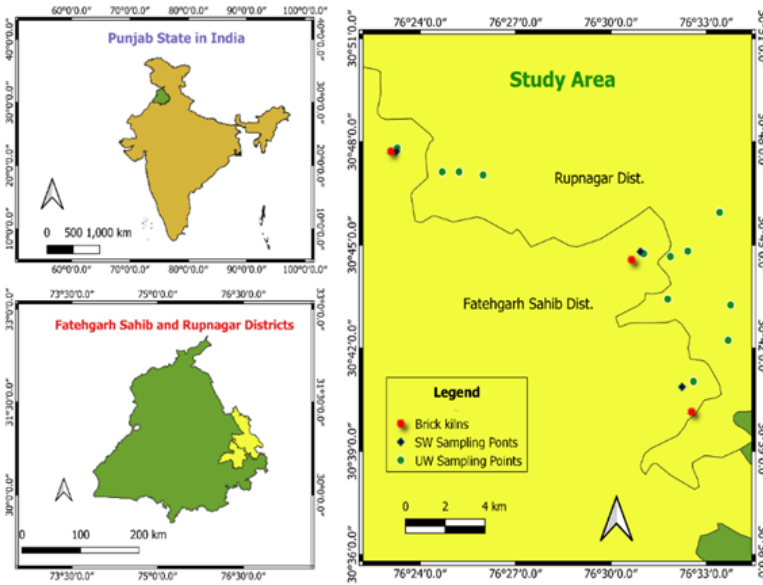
60°0'0.0" 70°0'0.0" 80°0'0.0" 90°0'0.0" 100°0'0.0"

Punjab State in India

40°0'0.0"
30°0'0.0"
20°0'0.0"
10°0'0.0"

0 500 1,000 km

60°0'0.0" 70°0'0.0" 80°0'0.0" 90°0'0.0" 100°0'0.0"

73°30'0.0" 75°0'0.0" 76°30'0.0"

Fatehgarh Sahib and Rupnagar Districts

33°0'0.0"
31°30'0.0"
30°0'0.0"

0 100 200 km

73°30'0.0" 75°0'0.0" 76°30'0.0"

76°24'0.0" 76°27'0.0" 76°30'0.0" 76°33'0.0"

Study Area

30°51'0.0"
30°48'0.0"
30°45'0.0"
30°42'0.0"
30°39'0.0"
30°36'0.0"

Rupnagar Dist.

Fatehgarh Sahib Dist.

Legend
Brick kilns
SW Sampling Points
UW Sampling Points

0 2 4 km

76°24'0.0" 76°27'0.0" 76°30'0.0" 76°33'0.0"